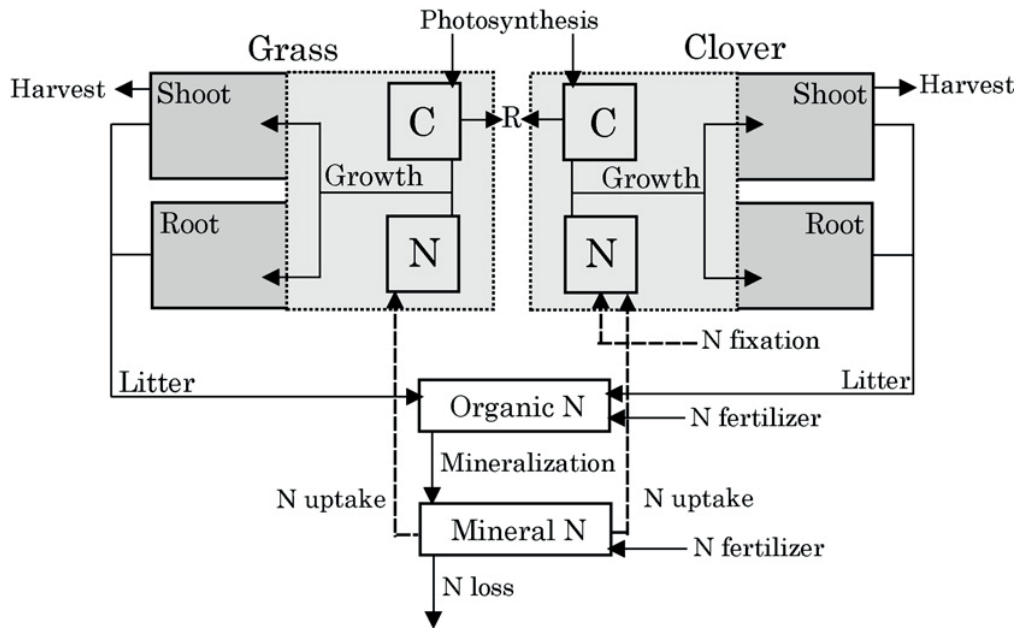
Photosynthesis

Grass

Clover

Harvest

Shoot

C

R

C

Shoot

Harvest

Growth

Growth

Root

N

N

Root

N fixation

Litter

Litter

Organic N

N fertilizer

Mineralization

N uptake

N uptake

Mineral N

N fertilizer

N loss